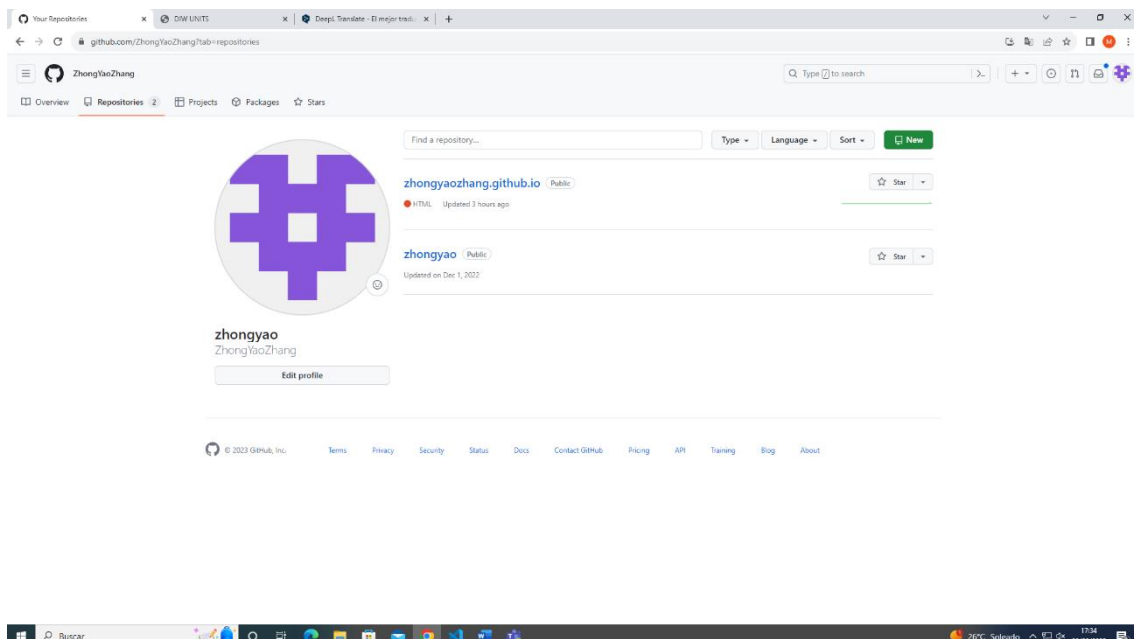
Your Repositories × DIW UNITS × DeepL Translate - El mejor trad... × +

github.com/ZhongYaoZhang?tab=repositories

ZhongYaoZhang

Type / to search

Overview Repositories 2 Projects Packages Stars

Find a repository... Type Language Sort New

zhongyaozhang.github.io Public
HTML Updated 3 hours ago
Star

zhongyao Public
Updated on Dec 1, 2022
Star

zhongyao
ZhongYaoZhang

Edit profile

© 2023 GitHub, Inc. Terms Privacy Security Status Docs Contact GitHub Pricing API Training Blog About

Buscar

26°C Soleado 17:34